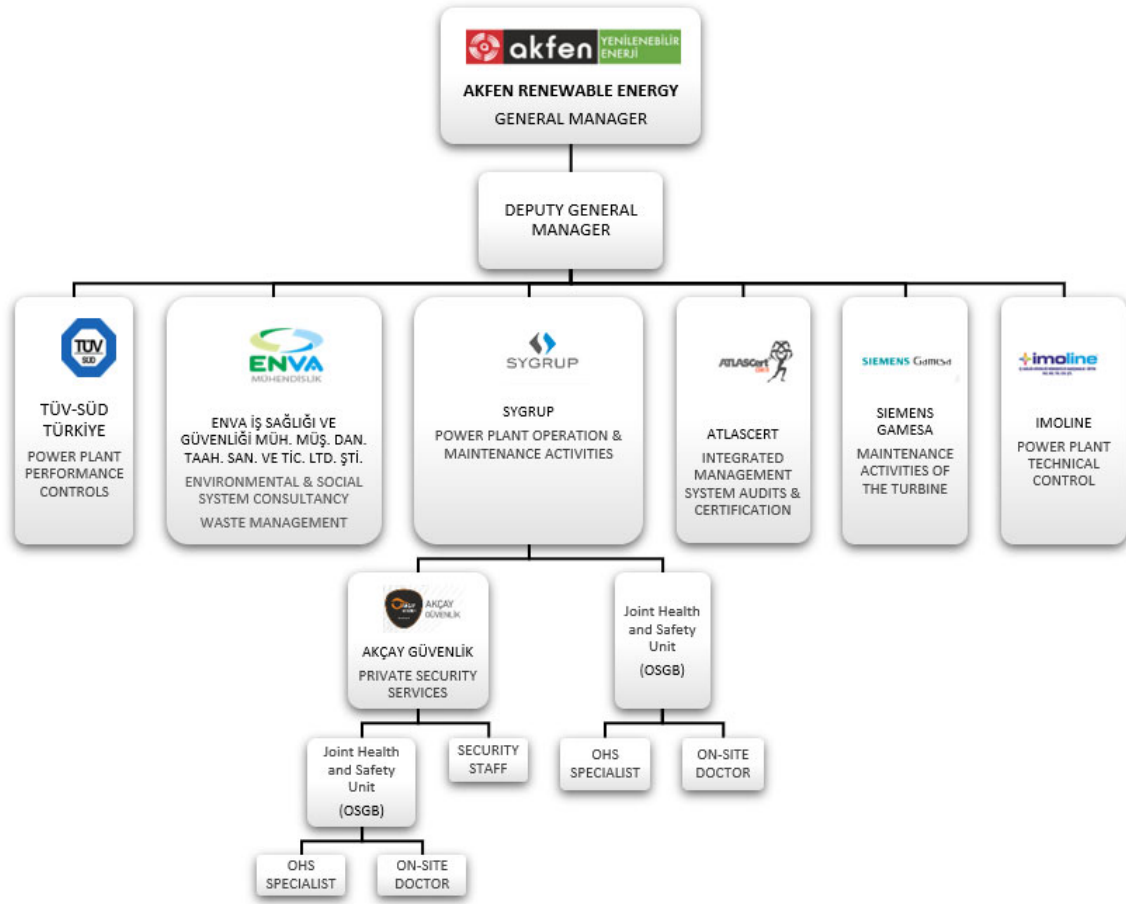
akfen YENİLENEBİLİR ENERJİ
AKFEN RENEWABLE ENERGY
GENERAL MANAGER

DEPUTY GENERAL MANAGER

TÜV SÜD
TÜV-SÜD TÜRKİYE
POWER PLANT PERFORMANCE CONTROLS

ENVA MÜHENDİSLİK
ENVA İŞ SAĞLIĞI VE GÜVENLİĞİ MÜH. MÜŞ. DAN. TAAH. SAN. VE TİC. LTD. ŞTİ.
ENVIRONMENTAL & SOCIAL SYSTEM CONSULTANCY
WASTE MANAGEMENT

SYGRUP
SYGRUP
POWER PLANT OPERATION & MAINTENANCE ACTIVITIES

ATLASCert
ATLASCERT
INTEGRATED MANAGEMENT SYSTEM AUDITS & CERTIFICATION

SIEMENS Gamesa
SIEMENS GAMESA
MAINTENANCE ACTIVITIES OF THE TURBINE

imoline
IMOLINE
POWER PLANT TECHNICAL CONTROL

AKÇAY GÜVENLİK
AKÇAY GÜVENLİK
PRIVATE SECURITY SERVICES

Joint Health and Safety Unit
(OSGB)

Joint Health and Safety Unit
(OSGB)

SECURITY STAFF

OHS SPECIALIST

ON-SITE DOCTOR

OHS SPECIALIST

ON-SITE DOCTOR